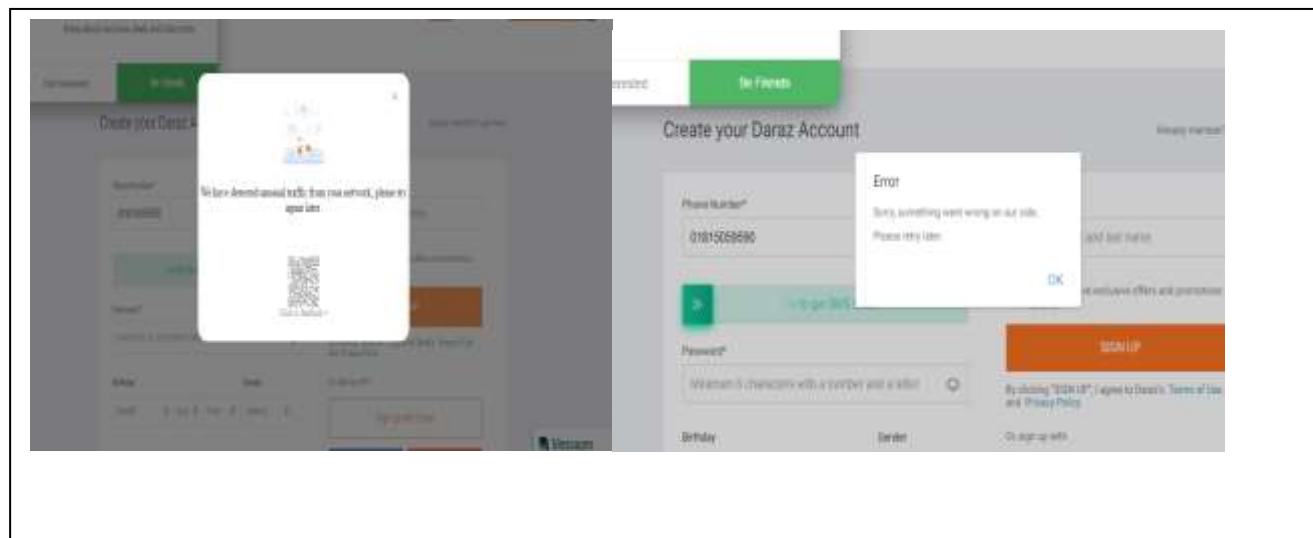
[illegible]

Be Friends

Create your Daraz A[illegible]

We have detected unusual traffic from your network, please try again later.

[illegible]

Password*

Birthday

Gender

Sign up with

Messages

Be Friends

Create your Daraz Account

Already member?

Phone Number*

01815059590

Error

Sorry, something went wrong on our side.

Please retry later.

OK

and last name

exclusive offers and promotions

Password*

Minimum 6 characters with a number and a letter

SIGN UP

By clicking "SIGN UP", I agree to Daraz's Terms of Use and Privacy Policy

Birthday

Gender

Or sign up with